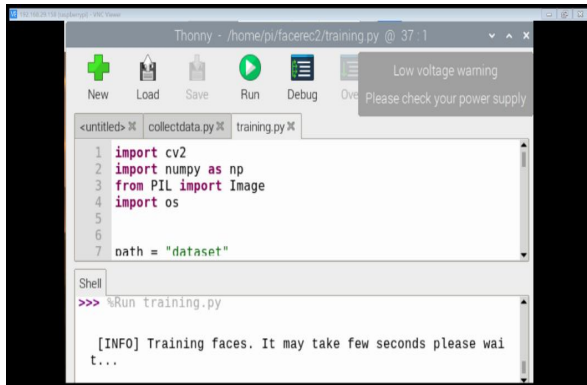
192.168.29.118 (raspberrypi) - VNC Viewer

Thonny - /home/pi/facerec2/training.py @ 37 : 1

New Load Save Run Debug Ove

Low voltage warning
Please check your power supply

<untitled> ✕ collectdata.py ✕ training.py ✕

1 import cv2
2 import numpy as np
3 from PIL import Image
4 import os
5
6
7 path = "dataset"

Shell

>>> %Run training.py

[INFO] Training faces. It may take few seconds please wait...